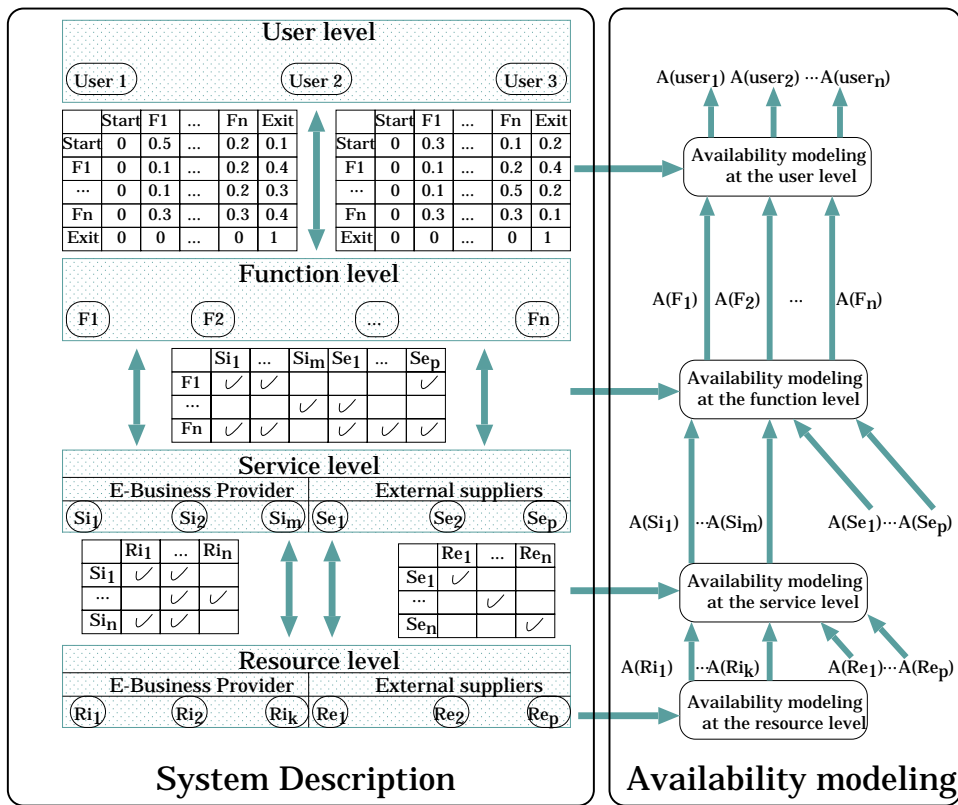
User level

User 1
User 2
User 3

| | Start | F1 | ... | Fn | Exit |
|---|---|---|---|---|---|
| Start | 0 | 0.5 | ... | 0.2 | 0.1 |
| F1 | 0 | 0.1 | ... | 0.2 | 0.4 |
| ... | 0 | 0.1 | ... | 0.2 | 0.3 |
| Fn | 0 | 0.3 | ... | 0.3 | 0.4 |
| Exit | 0 | 0 | ... | 0 | 1 |

| | Start | F1 | ... | Fn | Exit |
|---|---|---|---|---|---|
| Start | 0 | 0.3 | ... | 0.1 | 0.2 |
| F1 | 0 | 0.1 | ... | 0.2 | 0.4 |
| ... | 0 | 0.1 | ... | 0.5 | 0.2 |
| Fn | 0 | 0.3 | ... | 0.3 | 0.1 |
| Exit | 0 | 0 | ... | 0 | 1 |

Function level

F1
F2
...
Fn

| | $Si_1$ | ... | $Si_m$ | $Se_1$ | ... | $Se_p$ |
|---|---|---|---|---|---|---|
| F1 | ✓ | ✓ | | | | ✓ |
| ... | | | ✓ | ✓ | | |
| Fn | ✓ | ✓ | | ✓ | ✓ | ✓ |

Service level

E-Business Provider
External suppliers

$Si_1$ $Si_2$ $Si_m$ $Se_1$ $Se_2$ $Se_p$

| | $Ri_1$ | ... | $Ri_n$ |
|---|---|---|---|
| $Si_1$ | ✓ | ✓ | |
| ... | | ✓ | ✓ |
| $Si_n$ | ✓ | ✓ | |

| | $Re_1$ | ... | $Re_n$ |
|---|---|---|---|
| $Se_1$ | ✓ | | |
| ... | | ✓ | |
| $Se_n$ | | | ✓ |

Resource level

E-Business Provider
External suppliers

$Ri_1$ $Ri_2$ $Ri_k$ $Re_1$ $Re_2$ $Re_p$

System Description

$A(user_1)$ $A(user_2)$ $\cdots A(user_n)$

Availability modeling at the user level

$A(F_1)$ $A(F_2)$ ... $A(F_n)$

Availability modeling at the function level

$A(Si_1)$ $\cdots A(Si_m)$ $A(Se_1)\cdots A(Se_p)$

Availability modeling at the service level

$A(Ri_1)$ $\cdots A(Ri_k)$ $A(Re_1)\cdots A(Re_p)$

Availability modeling at the resource level

Availability modeling